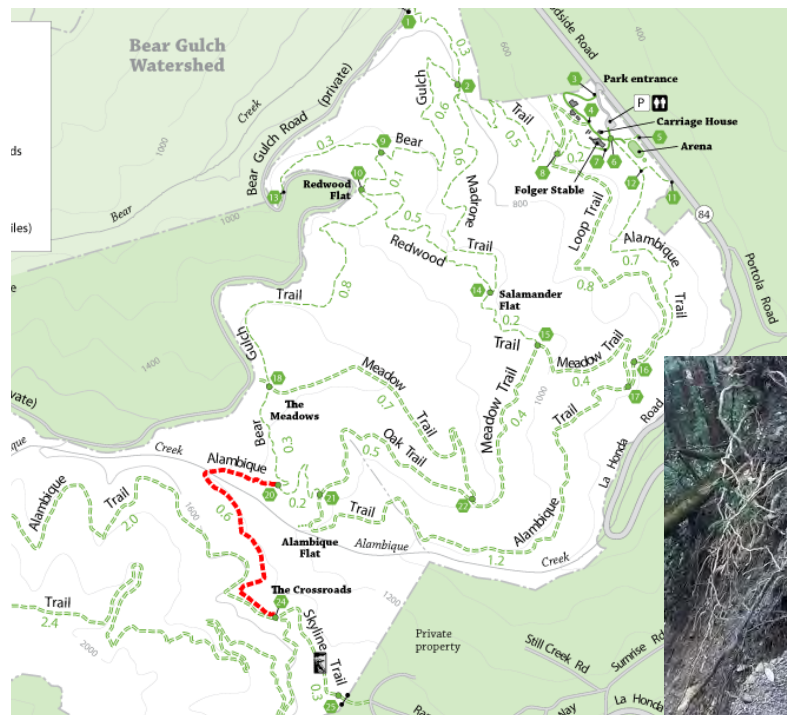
Bear Gulch Watershed

ds

iles)

Creek

Bear Gulch Road (private)

Bear

1000

1000

1400

ivate)

1

0.3

2

Gulch

600

Woodside Road

400

3

Park entrance

P

4

Carriage House

5

Arena

6

7

8

Folger Stable

0.2

12

11

84

0.6

Trail

0.5

9

Bear

0.3

10

Redwood Flat

13

0.1

0.6

Madrone

0.5

800

Redwood

Trail

Loop Trail

Alambique

0.7

Trail

Portola Road

0.8

14

Salamander Flat

0.8

Trail

0.2

15

Trail

Meadow Trail

16

0.4

17

Gulch

18

The Meadows

Meadow

0.7

Trail

Meadow Trail

0.4

1000

Trail

Road

La Honda

Bear

0.3

Oak Trail

0.5

Creek

Alambique

20

0.2

21

22

Trail

Alambique

Alambique

Trail

2.0

1600

0.6

Alambique Flat

Alambique

1.2

Creek

Trail

2.4

The Crossroads

24

1200

Skyline

Trail

0.3

25

2000

Private property

Still Creek Rd

Sunrise Rd

La Honda